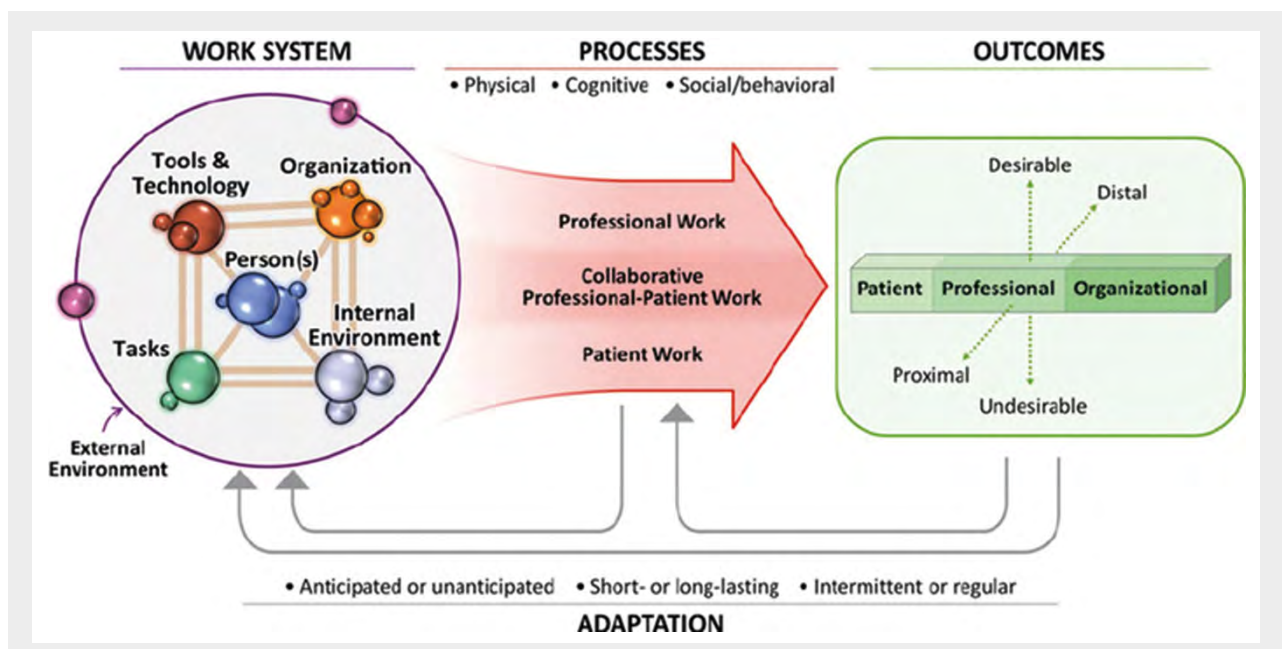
WORK SYSTEM

PROCESSES

• Physical • Cognitive • Social/behavioral

OUTCOMES

Tools & Technology

Organization

Person(s)

Internal Environment

Tasks

External Environment

Professional Work

Collaborative Professional-Patient Work

Patient Work

Desirable

Distal

Patient

Professional

Organizational

Proximal

Undesirable

• Anticipated or unanticipated • Short- or long-lasting • Intermittent or regular

ADAPTATION